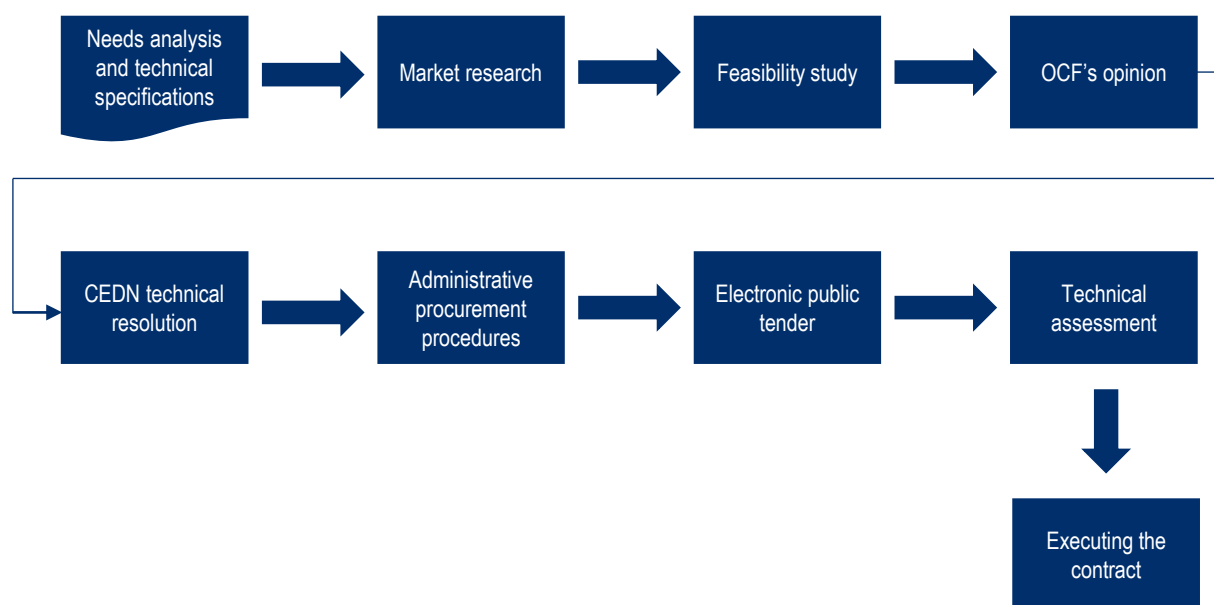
Needs analysis and technical specifications

Market research

Feasibility study

OCF’s opinion

CEDN technical resolution

Administrative procurement procedures

Electronic public tender

Technical assessment

Executing the contract